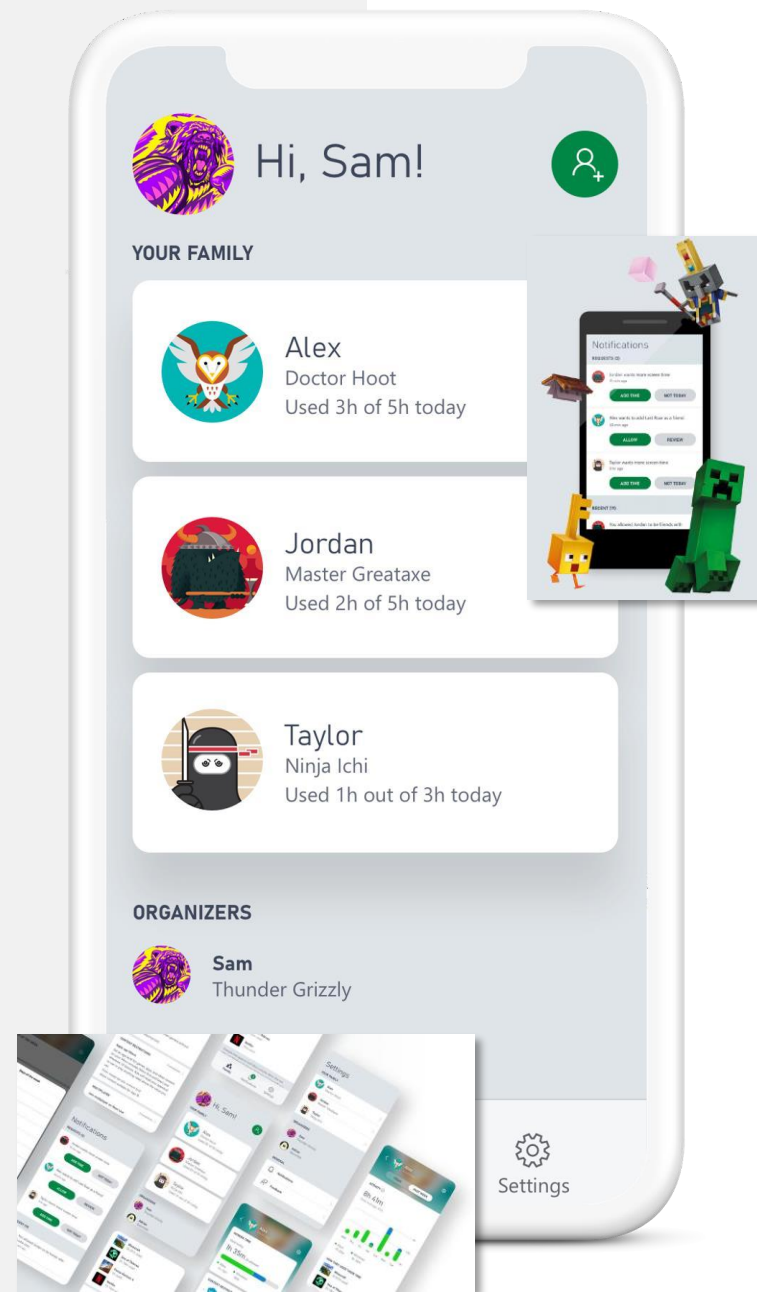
Hi, Sam!

YOUR FAMILY

Alex
Doctor Hoot
Used 3h of 5h today

Jordan
Master Greataxe
Used 2h of 5h today

Taylor
Ninja Ichi
Used 1h out of 3h today

ORGANIZERS

Sam
Thunder Grizzly

Notifications
REQUESTS (3)
ADD TIME
NOT TODAY
ALLOW
REVIEW
ADD TIME
NOT TODAY
RECENT (11)

Settings

Notifications
Hi, Sam!
Settings
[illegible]